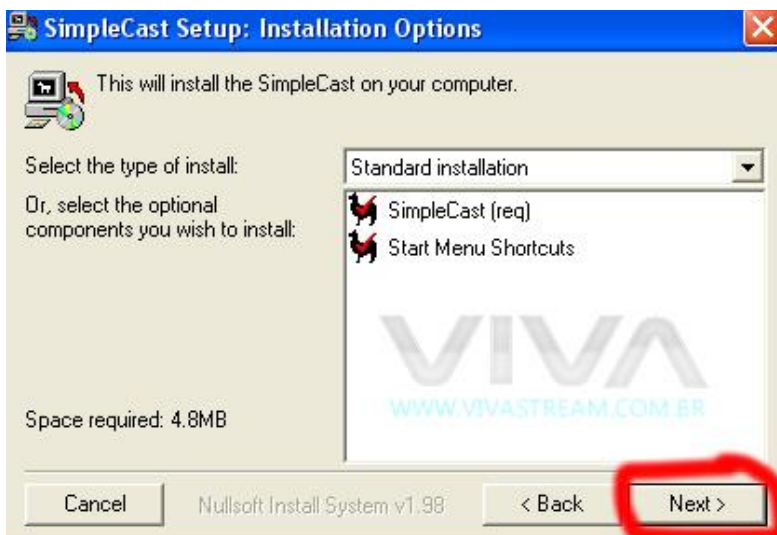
SimpleCast Setup: Installation Options

This will install the SimpleCast on your computer.

Select the type of install:

Standard installation

Or, select the optional components you wish to install:

SimpleCast (req)

Start Menu Shortcuts

VIVA

WWW.VIVASTREAM.COM.BR

Space required: 4.8MB

Cancel

Nullsoft Install System v1.98

< Back

Next >